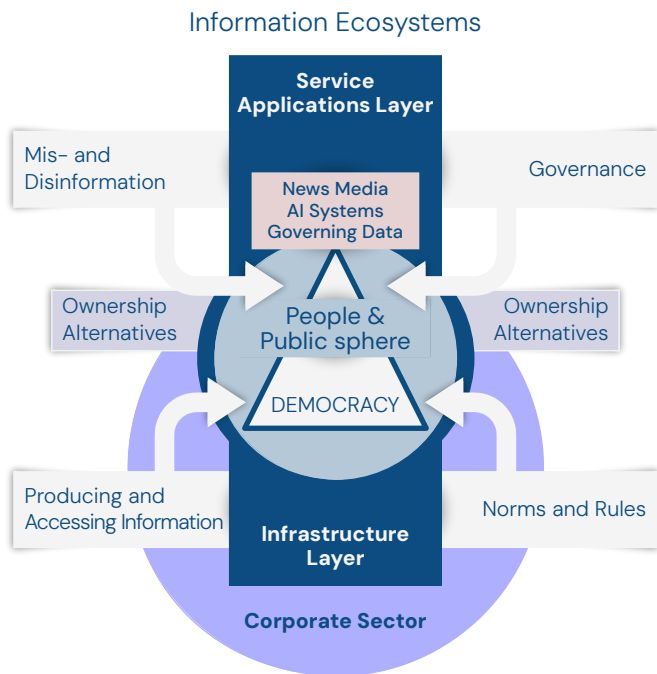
Information Ecosystems

Service Applications Layer

Mis- and Disinformation

Governance

News Media
AI Systems
Governing Data

Ownership Alternatives

People & Public sphere

Ownership Alternatives

DEMOCRACY

Producing and Accessing Information

Infrastructure Layer

Norms and Rules

Corporate Sector